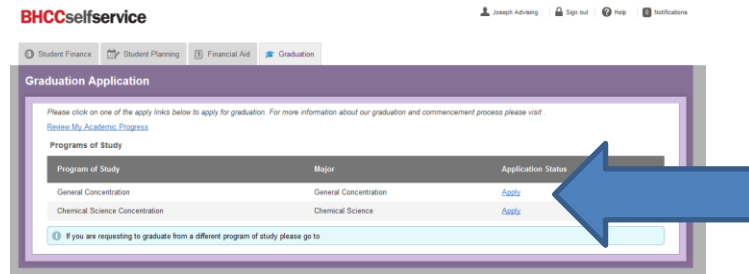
BHCCselfservice

Joseph Advising

Sign out

Help

Notifications

Student Finance

Student Planning

Financial Aid

Graduation

Graduation Application

Please click on one of the apply links below to apply for graduation. For more information about our graduation and commencement process please visit .

Review My Academic Progress

Programs of Study

| Program of Study | Major | Application Status |
|---|---|---|
| General Concentration | General Concentration | Apply |
| Chemical Science Concentration | Chemical Science | Apply |

If you are requesting to graduate from a different program of study please go to